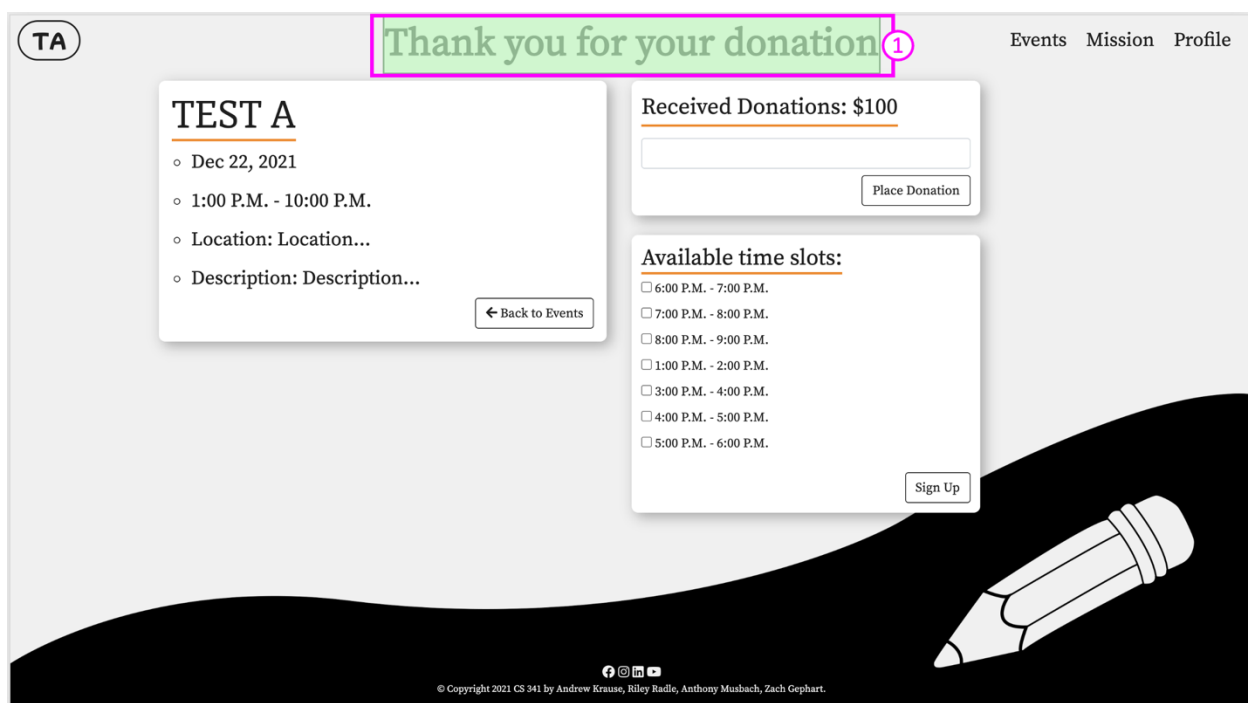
TA

Thank you for your donation 1

Events Mission Profile

TEST A

- Dec 22, 2021
- 1:00 P.M. - 10:00 P.M.
- Location: Location...
- Description: Description...

← Back to Events

Received Donations: $100

Place Donation

Available time slots:

☐ 6:00 P.M. - 7:00 P.M.
☐ 7:00 P.M. - 8:00 P.M.
☐ 8:00 P.M. - 9:00 P.M.
☐ 1:00 P.M. - 2:00 P.M.
☐ 3:00 P.M. - 4:00 P.M.
☐ 4:00 P.M. - 5:00 P.M.
☐ 5:00 P.M. - 6:00 P.M.

Sign Up

© Copyright 2021 CS 341 by Andrew Krause, Riley Radle, Anthony Musbach, Zach Gephart.